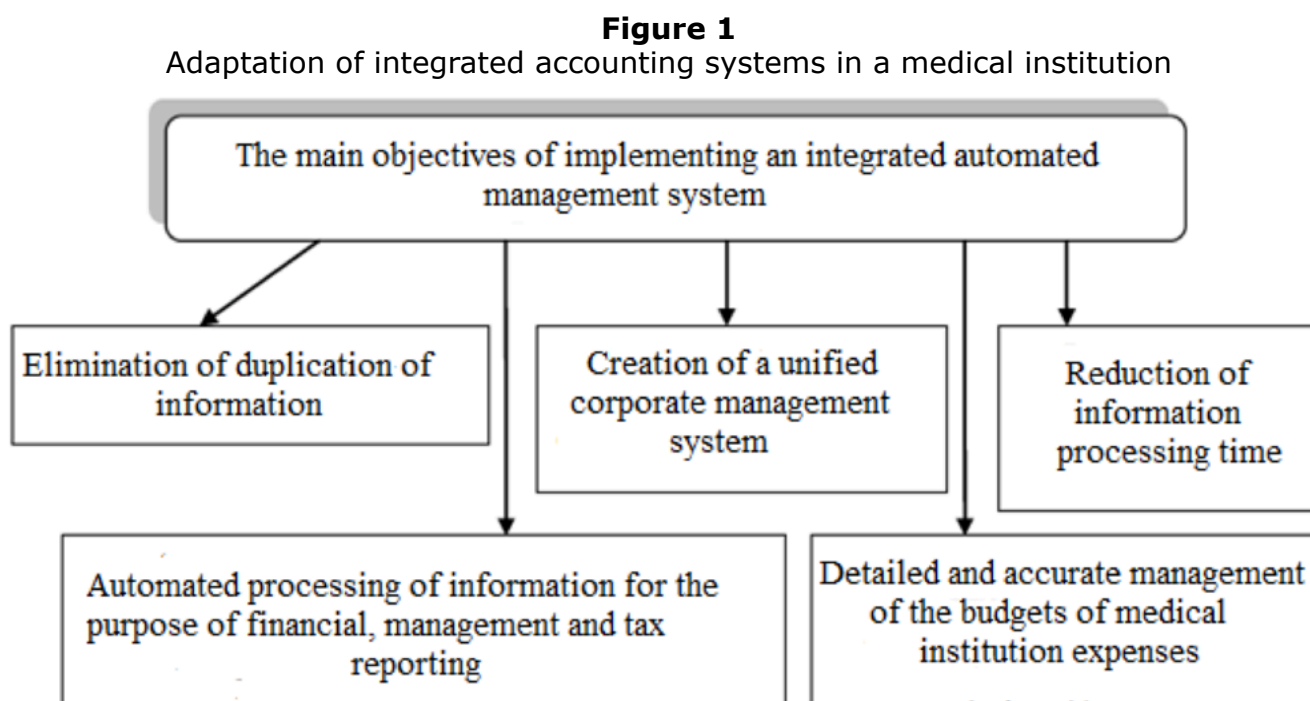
**Figure 1**
Adaptation of integrated accounting systems in a medical institution

The main objectives of implementing an integrated automated management system

Elimination of duplication of information

Creation of a unified corporate management system

Reduction of information processing time

Automated processing of information for the purpose of financial, management and tax reporting

Detailed and accurate management of the budgets of medical institution expenses